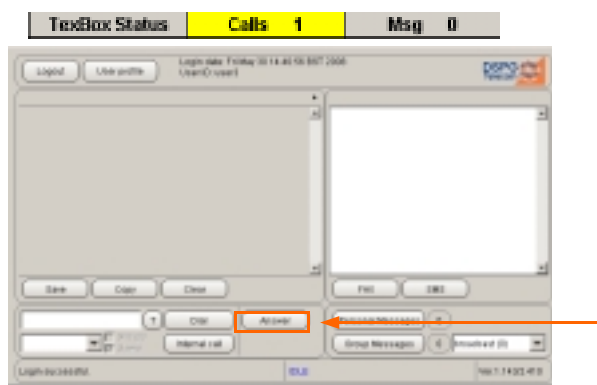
TexBox Status | Calls 1 | Msg 0

Logout
User profile
Login date: Friday 00:14:45:59 BST 2006
UserID: user1
DISPO

Save
Copy
Clear
Fill
SMS

T
Dial
Answer
Internal call
Personal Messages
Group Messages
Unread (0)

Login successful
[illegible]
Ver.1.14.03.45.0